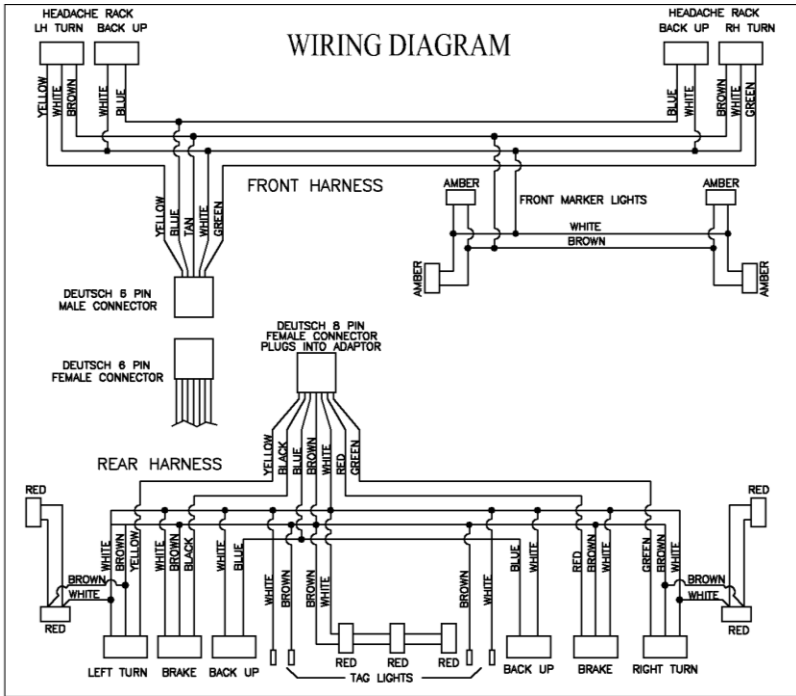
HEADACHE RACK
LH TURN BACK UP

WIRING DIAGRAM

HEADACHE RACK
BACK UP RH TURN

YELLOW WHITE BROWN WHITE BLUE

BLUE WHITE BROWN WHITE GREEN

FRONT HARNESS

YELLOW BLUE TAN WHITE GREEN

AMBER AMBER
FRONT MARKER LIGHTS
WHITE
BROWN
AMBER AMBER

DEUTSCH 6 PIN
MALE CONNECTOR

DEUTSCH 6 PIN
FEMALE CONNECTOR

DEUTSCH 8 PIN
FEMALE CONNECTOR
PLUGS INTO ADAPTOR

REAR HARNESS

YELLOW BLACK BLUE BROWN WHITE RED GREEN

RED RED

WHITE BROWN YELLOW WHITE BROWN BLACK WHITE BLUE WHITE BROWN BROWN BROWN WHITE BLUE WHITE RED BROWN WHITE GREEN BROWN WHITE

BROWN
WHITE
BROWN
WHITE

RED RED

LEFT TURN BRAKE BACK UP RED RED RED BACK UP BRAKE RIGHT TURN
TAG LIGHTS